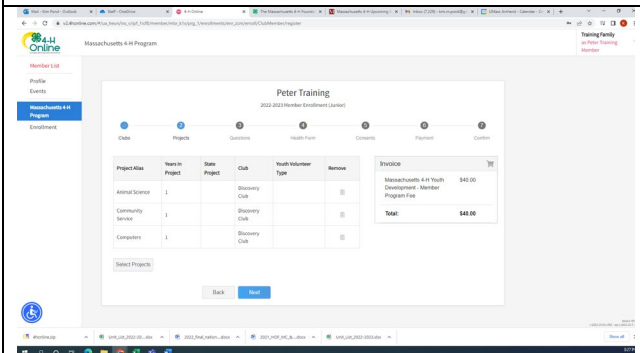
Mail - Kim Reed - Outlook | Staff - OneDrive | 4-H Online | The Massachusetts 4-H Youth | Massachusetts 4-H Upcoming | Inbox (7,109) | UMass Amherst - Calendar

v2.4honline.com/#/ua_haus/ns_ccl/pt_fc09/member/mbr_61/y/pg_1/enrollment/enr_cuts/enroll/ClubMember/register

4-H Online

Massachusetts 4-H Program

Training Family
as Peter Training
Member

Member List

Profile

Events

Massachusetts 4-H Program

Enrollment

Peter Training

2022-2023 Member Enrollment (Junior)

Clubs | 2 Projects | 3 Questions | 4 Health Form | 5 Consents | 6 Payment | 7 Confirm

| Project Alias | Years in Project | State Project | Club | Youth Volunteer Type | Remove |
|---|---|---|---|---|---|
| Animal Science | 1 | | Discovery Club | | |
| Community Service | 1 | | Discovery Club | | |
| Computers | 1 | | Discovery Club | | |

Select Projects

Invoice

| Massachusetts 4-H Youth Development - Member Program Fee | $40.00 |
|---|---|
| Total: | $40.00 |

Back

Next

4honline.zip | unit_List_2022-20....xlsx | 2022_final_nation....docx | 2021_HOF_IHC_&....docx | unit_List_2022-2023.xlsx

Show all